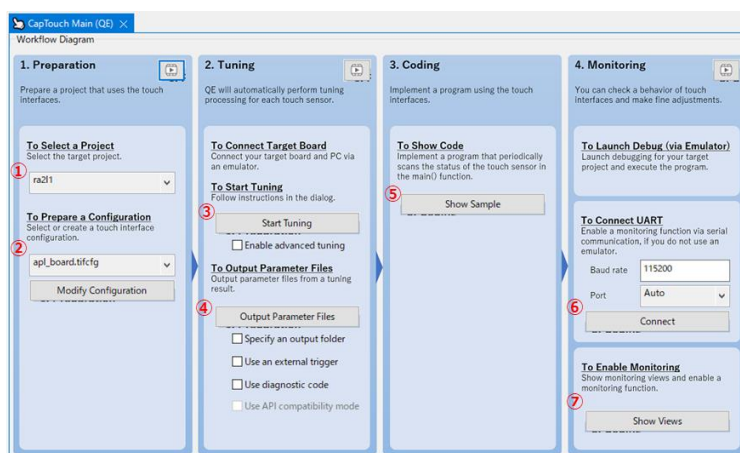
CapTouch Main (QE) ×
Workflow Diagram

1. Preparation

Prepare a project that uses the touch interfaces.

To Select a Project
Select the target project.

①

ra2l1

To Prepare a Configuration
Select or create a touch interface configuration.

②

apl_board.tifcfg

Modify Configuration

2. Tuning

QE will automatically perform tuning processing for each touch sensor.

To Connect Target Board
Connect your target board and PC via an emulator.

To Start Tuning
Follow instructions in the dialog.

③

Start Tuning

Enable advanced tuning

To Output Parameter Files
Output parameter files from a tuning result.

④

Output Parameter Files

Specify an output folder

Use an external trigger

Use diagnostic code

Use API compatibility mode

3. Coding

Implement a program using the touch interfaces.

To Show Code
Implement a program that periodically scans the status of the touch sensor in the main() function.

⑤

Show Sample

4. Monitoring

You can check a behavior of touch interfaces and make fine adjustments.

To Launch Debug (via Emulator)
Launch debugging for your target project and execute the program.

To Connect UART
Enable a monitoring function via serial communication, if you do not use an emulator.

Baud rate 115200

Port Auto

⑥

Connect

To Enable Monitoring
Show monitoring views and enable a monitoring function.

⑦

Show Views